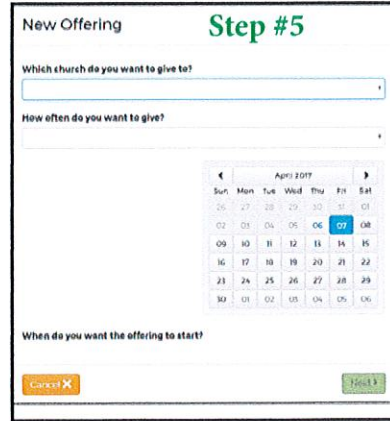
New Offering

Step #5

Which church do you want to give to?

How often do you want to give?

April 2017

| Sun | Mon | Tue | Wed | Thu | Fri | Sat |
|---|---|---|---|---|---|---|
| 26 | 27 | 28 | 29 | 30 | 31 | 01 |
| 02 | 03 | 04 | 05 | 06 | 07 | 08 |
| 09 | 10 | 11 | 12 | 13 | 14 | 15 |
| 16 | 17 | 18 | 19 | 20 | 21 | 22 |
| 23 | 24 | 25 | 26 | 27 | 28 | 29 |
| 30 | 01 | 02 | 03 | 04 | 05 | 06 |

When do you want the offering to start?

Cancel ✕

Next